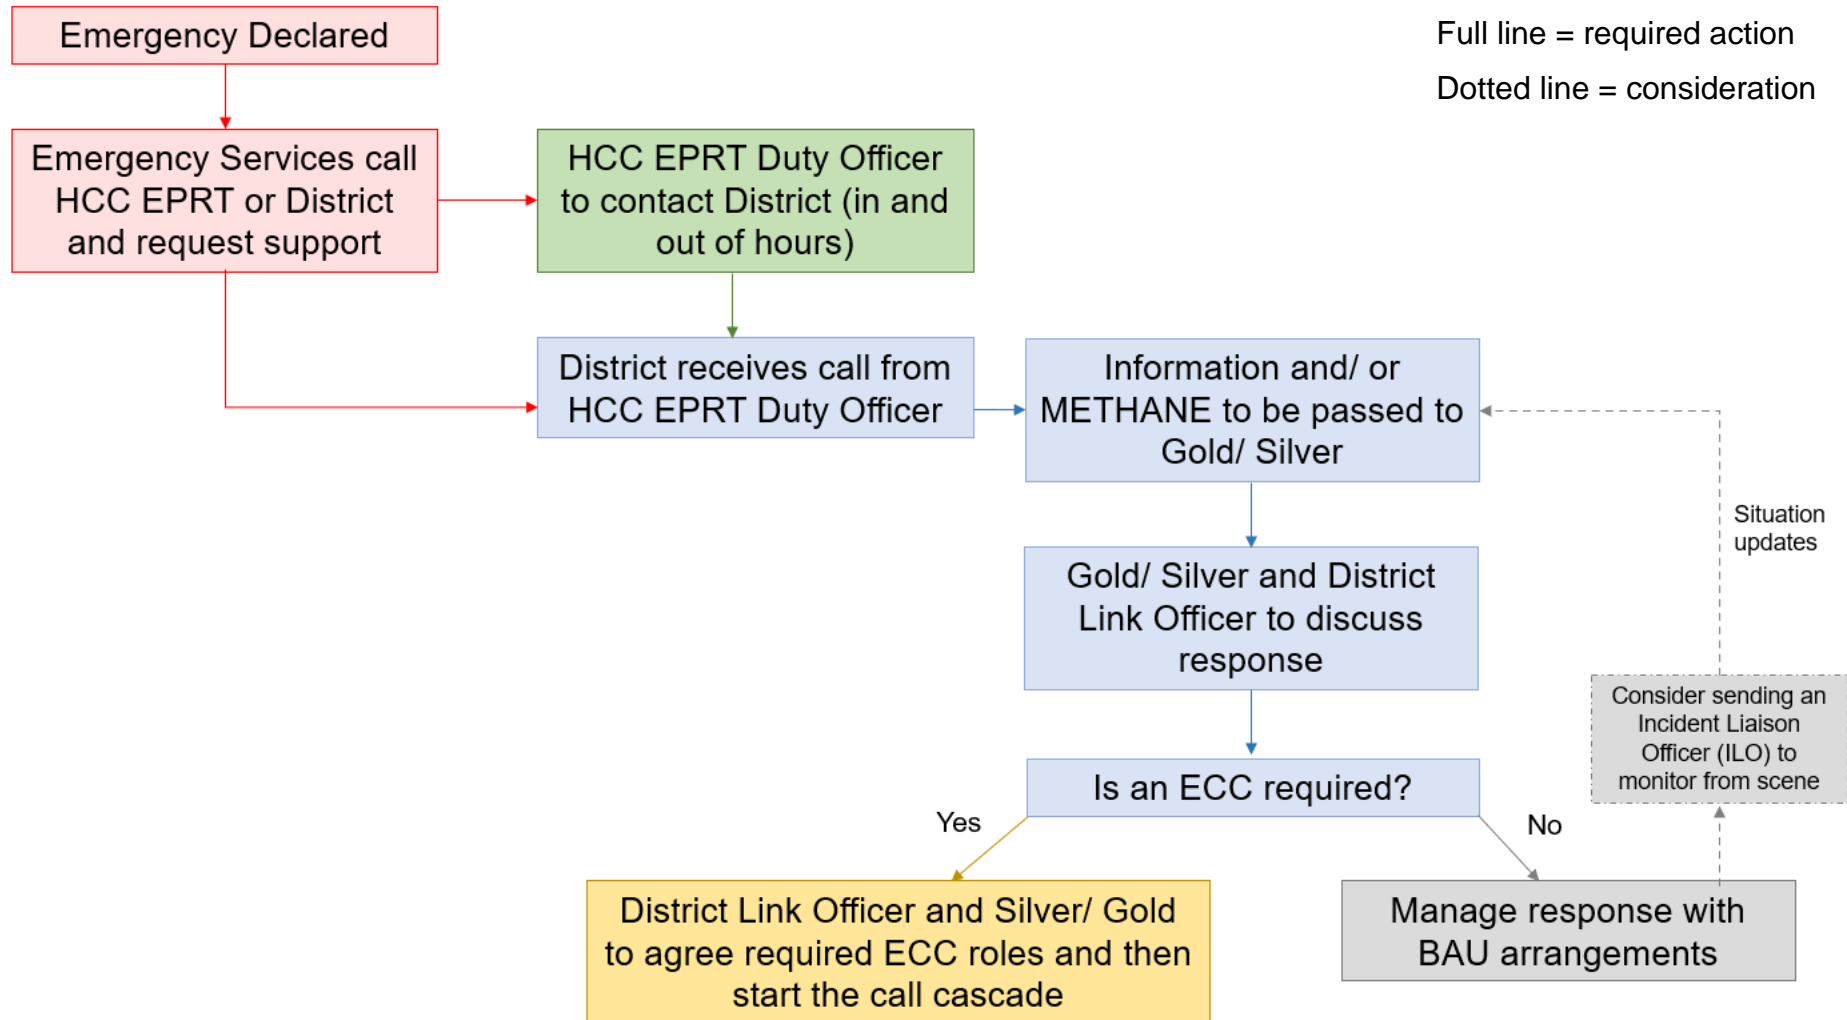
Emergency Declared

Full line = required action

Dotted line = consideration

Emergency Services call HCC EPRT or District and request support

HCC EPRT Duty Officer to contact District (in and out of hours)

District receives call from HCC EPRT Duty Officer

Information and/ or METHANE to be passed to Gold/ Silver

Situation updates

Gold/ Silver and District Link Officer to discuss response

Consider sending an Incident Liaison Officer (ILO) to monitor from scene

Is an ECC required?

Yes

No

District Link Officer and Silver/ Gold to agree required ECC roles and then start the call cascade

Manage response with BAU arrangements